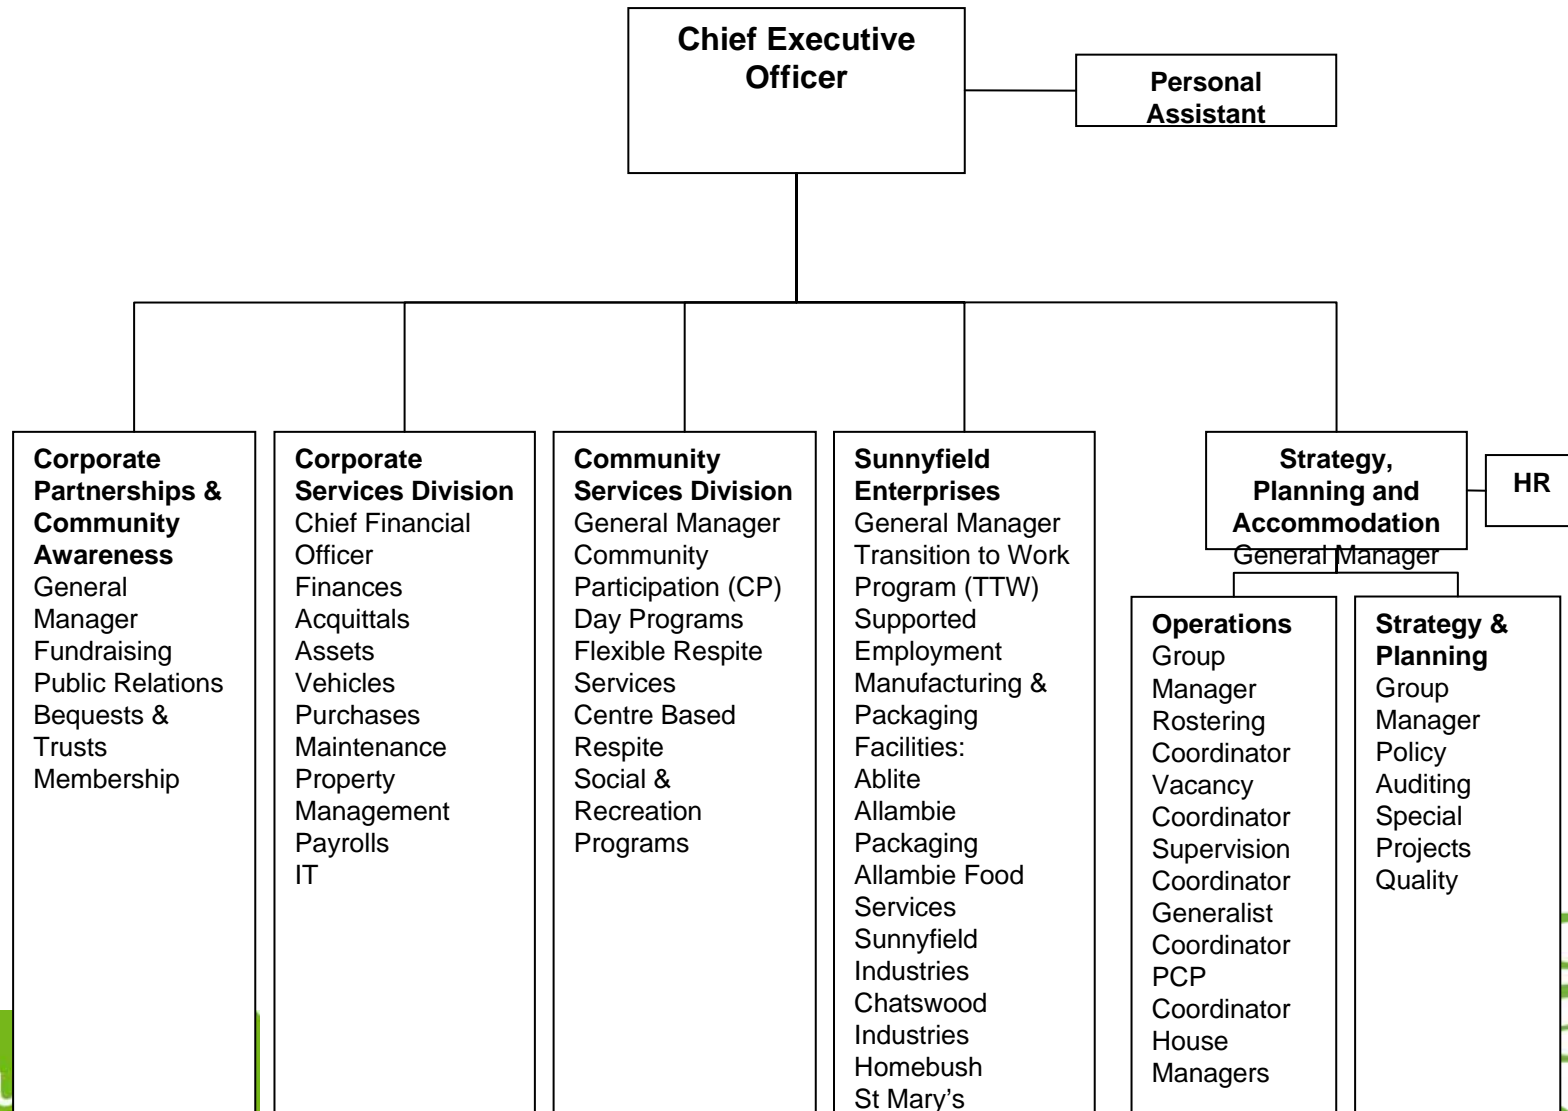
Chief Executive Officer

Personal Assistant

Corporate Partnerships & Community Awareness
General Manager
Fundraising
Public Relations
Bequests & Trusts
Membership

Corporate Services Division
Chief Financial Officer
Finances
Acquittals
Assets
Vehicles
Purchases
Maintenance
Property Management
Payrolls
IT

Community Services Division
General Manager
Community Participation (CP)
Day Programs
Flexible Respite Services
Centre Based Respite
Social & Recreation Programs

Sunnyfield Enterprises
General Manager
Transition to Work Program (TTW)
Supported Employment
Manufacturing & Packaging Facilities:
Ablite
Allambie Packaging
Allambie Food Services
Sunnyfield Industries
Chatswood Industries
Homebush
St Mary's

Strategy, Planning and Accommodation
General Manager

HR

Operations
Group Manager
Rostering Coordinator
Vacancy Coordinator
Supervision Coordinator
Generalist Coordinator
PCP Coordinator
House Managers

Strategy & Planning
Group Manager
Policy
Auditing
Special Projects
Quality